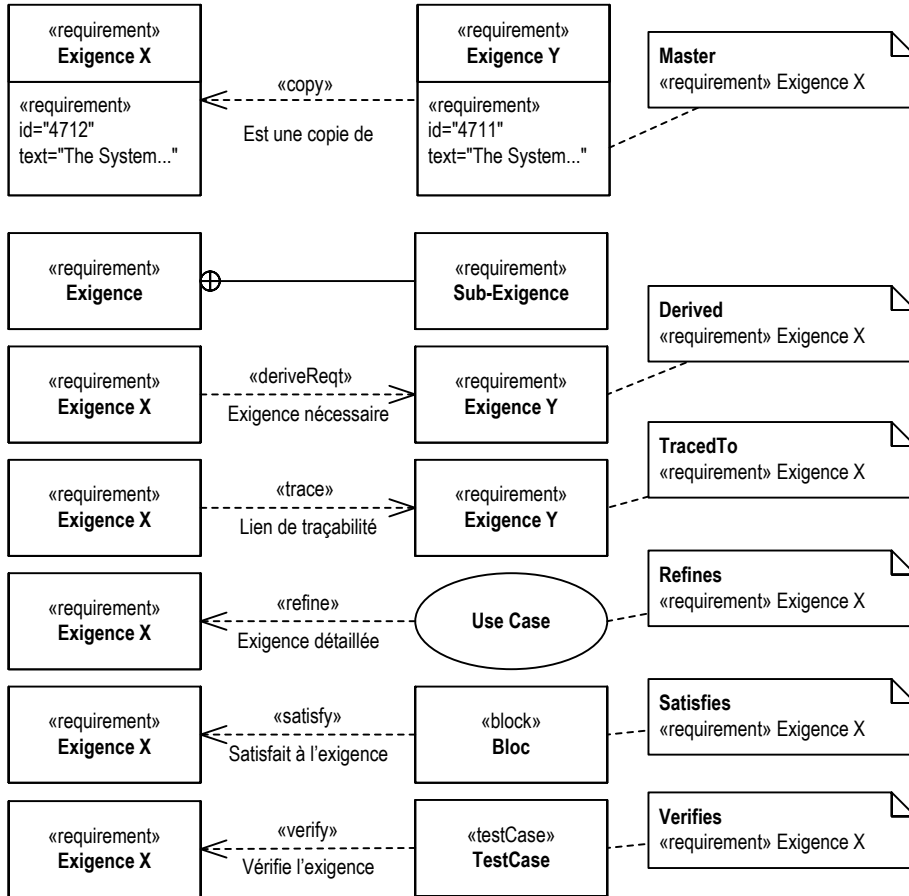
«requirement»
**Exigence X**
«requirement»
id="4712"
text="The System..."

«copy»
Est une copie de

«requirement»
**Exigence Y**
«requirement»
id="4711"
text="The System..."

**Master**
«requirement» Exigence X

«requirement»
**Exigence**

«requirement»
**Sub-Exigence**

**Derived**
«requirement» Exigence X

«requirement»
**Exigence X**

«deriveReqt»
Exigence nécessaire

«requirement»
**Exigence Y**

**TracedTo**
«requirement» Exigence X

«requirement»
**Exigence X**

«trace»
Lien de traçabilité

«requirement»
**Exigence Y**

**Refines**
«requirement» Exigence X

«requirement»
**Exigence X**

«refine»
Exigence détaillée

**Use Case**

**Satisfies**
«requirement» Exigence X

«requirement»
**Exigence X**

«satisfy»
Satisfait à l'exigence

«block»
**Bloc**

**Verifies**
«requirement» Exigence X

«requirement»
**Exigence X**

«verify»
Vérifie l'exigence

«testCase»
**TestCase**